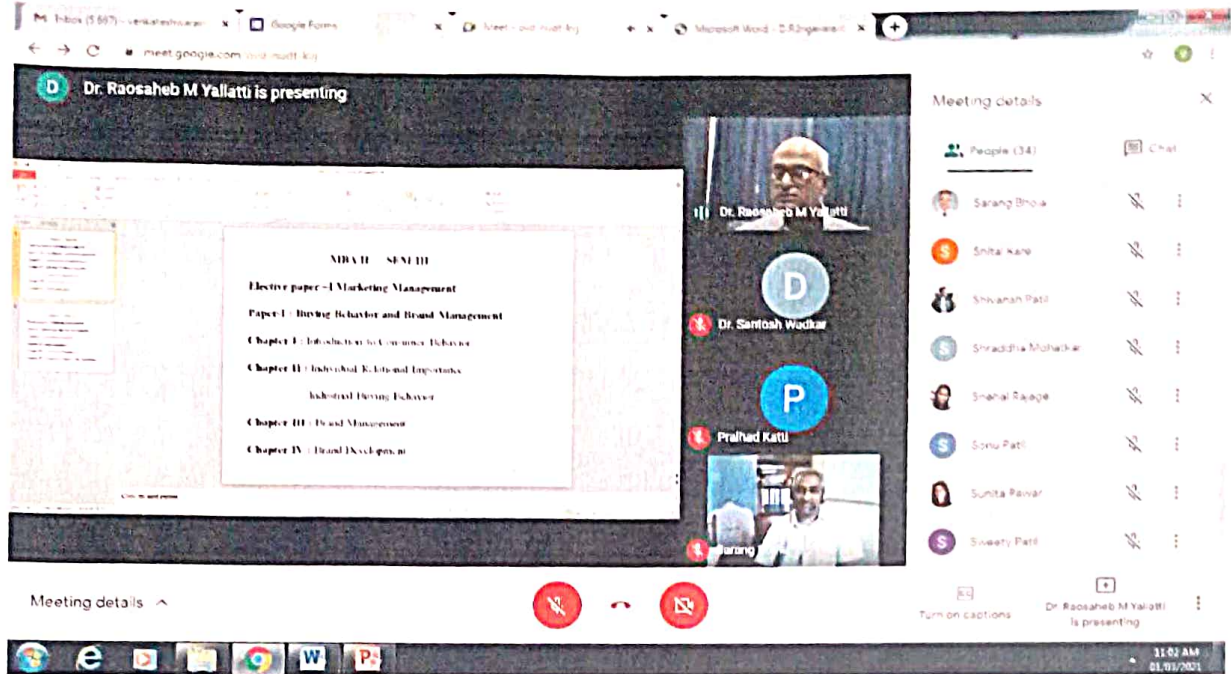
M Inbox (5,897) - venkateshwaran × Google Forms × Meet - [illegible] × Microsoft Word - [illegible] ×

meet.google.com/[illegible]

D Dr. Raosaheb M Yallatti is presenting

MBA II – SEM III

Elective paper – I Marketing Management

Paper I : Buying Behavior and Brand Management

Chapter I : Introduction to Consumer Behavior

Chapter II : Individual, Relational, Importance

Industrial Buying Behavior

Chapter III : Brand Management

Chapter IV : Brand Development

Dr. Raosaheb M Yallatti

D

Dr. Santosh Wadkar

P

Pralhad Katti

Sarang

Meeting details

People (34)

Chat

Sarang Bhola

Shital Kare

Shivanan Patil

Shraddha Mohalkar

Snehal Rajage

Sonu Patil

Sunita Pawar

Sweety Patil

Meeting details ^

Turn on captions

Dr. Raosaheb M Yallatti is presenting

11:02 AM
01/01/2021